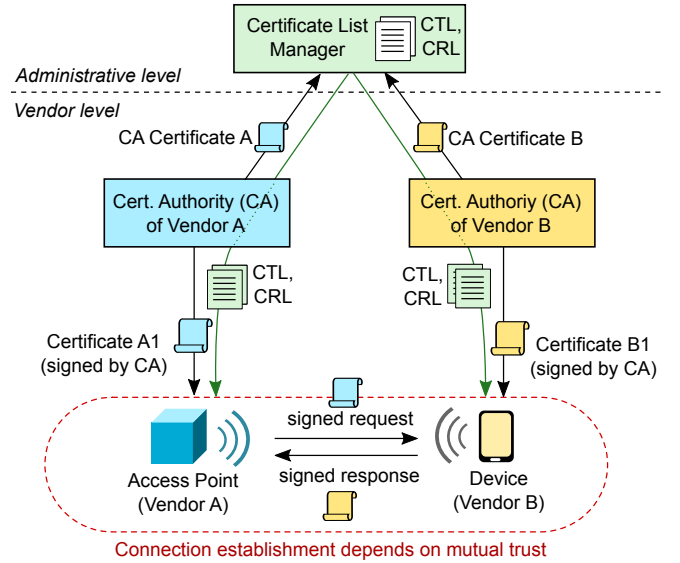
Certificate List Manager

CTL, CRL

Administrative level

Vendor level

CA Certificate A

CA Certificate B

Cert. Authority (CA) of Vendor A

Cert. Authoriy (CA) of Vendor B

CTL, CRL

CTL, CRL

Certificate A1 (signed by CA)

Certificate B1 (signed by CA)

signed request

signed response

Access Point (Vendor A)

Device (Vendor B)

Connection establishment depends on mutual trust